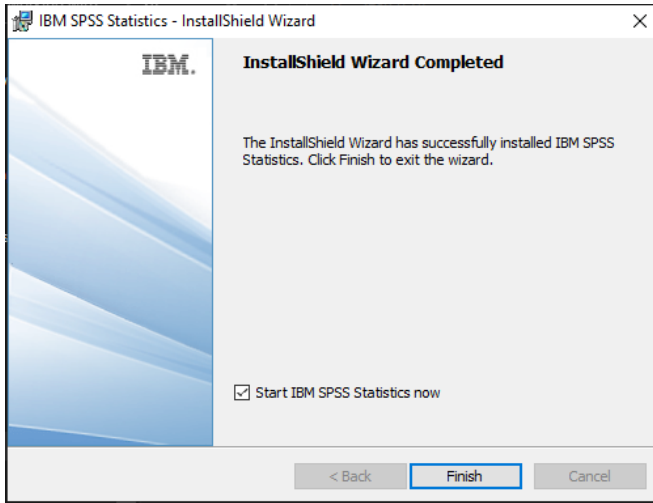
IBM SPSS Statistics - InstallShield Wizard

×

IBM.

InstallShield Wizard Completed

The InstallShield Wizard has successfully installed IBM SPSS Statistics. Click Finish to exit the wizard.

☑ Start IBM SPSS Statistics now

< Back

Finish

Cancel